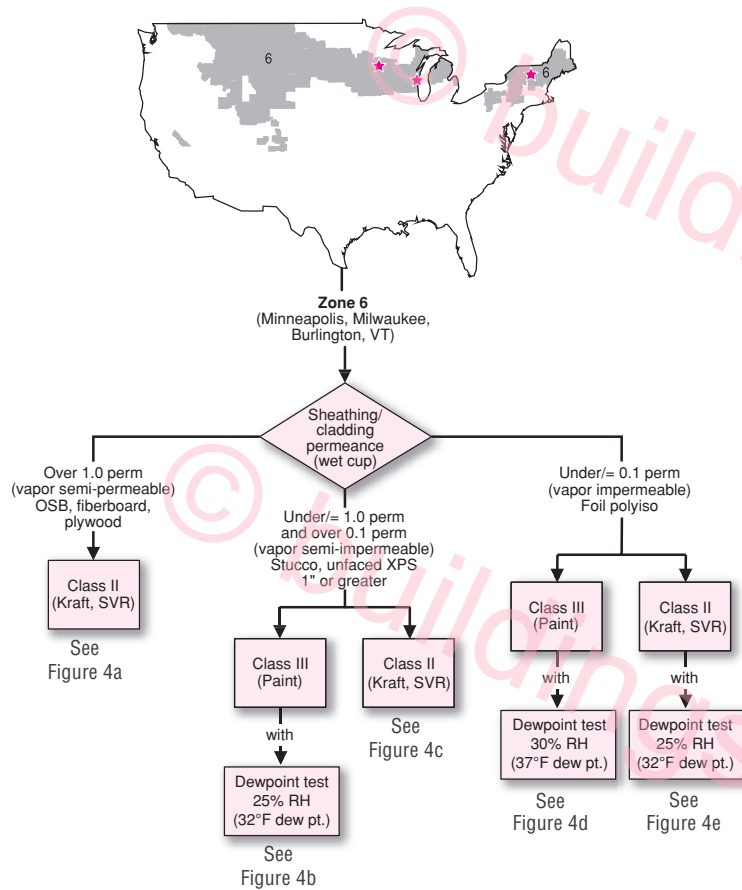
6

6

© build

© building

Zone 6
(Minneapolis, Milwaukee, Burlington, VT)

Sheathing/ cladding permeance (wet cup)

Over 1.0 perm (vapor semi-permeable) OSB, fiberboard, plywood

Class II (Kraft, SVR)

See Figure 4a

Under/= 1.0 perm and over 0.1 perm (vapor semi-impermeable) Stucco, unfaced XPS 1" or greater

Class III (Paint)

with

Dewpoint test 25% RH (32°F dew pt.)

See Figure 4b

Class II (Kraft, SVR)

See Figure 4c

Under/= 0.1 perm (vapor impermeable) Foil polyiso

Class III (Paint)

with

Dewpoint test 30% RH (37°F dew pt.)

See Figure 4d

Class II (Kraft, SVR)

with

Dewpoint test 25% RH (32°F dew pt.)

See Figure 4e